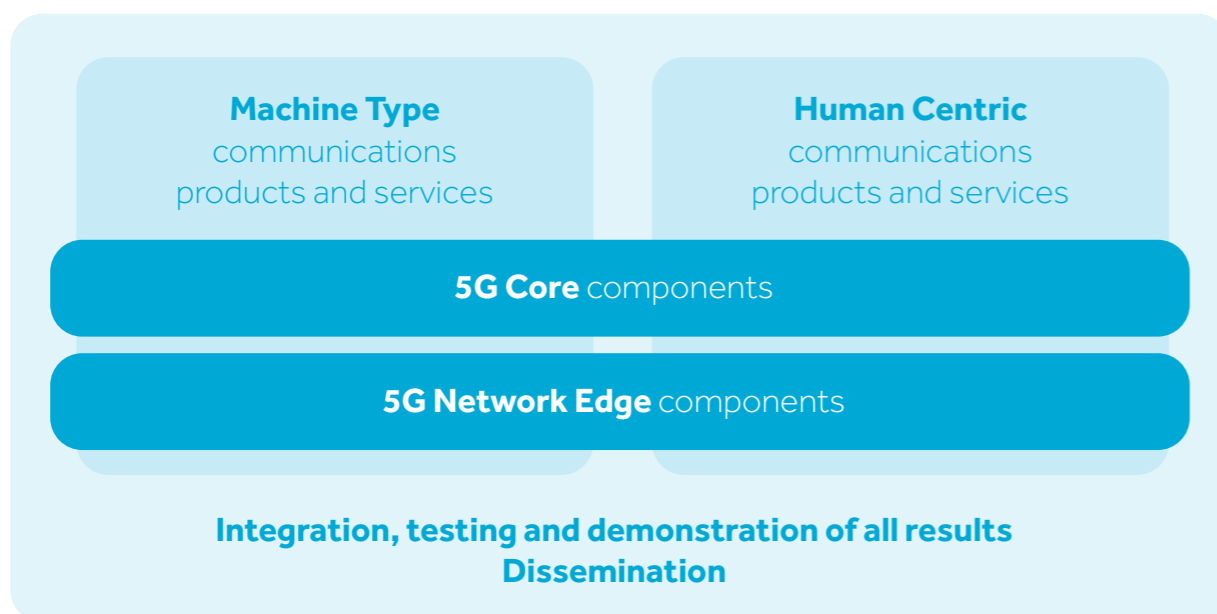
Machine Type communications products and services

Human Centric communications products and services

5G Core components

5G Network Edge components

Integration, testing and demonstration of all results
Dissemination